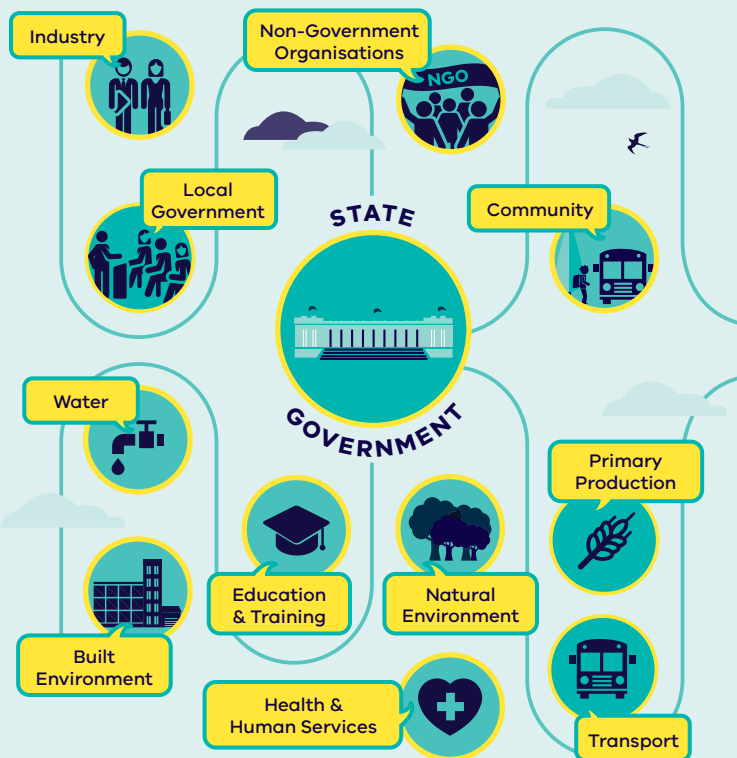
Industry

Non-Government Organisations

NGO

Local Government

STATE

Community

GOVERNMENT

Water

Primary Production

Education & Training

Natural Environment

Built Environment

Health & Human Services

Transport